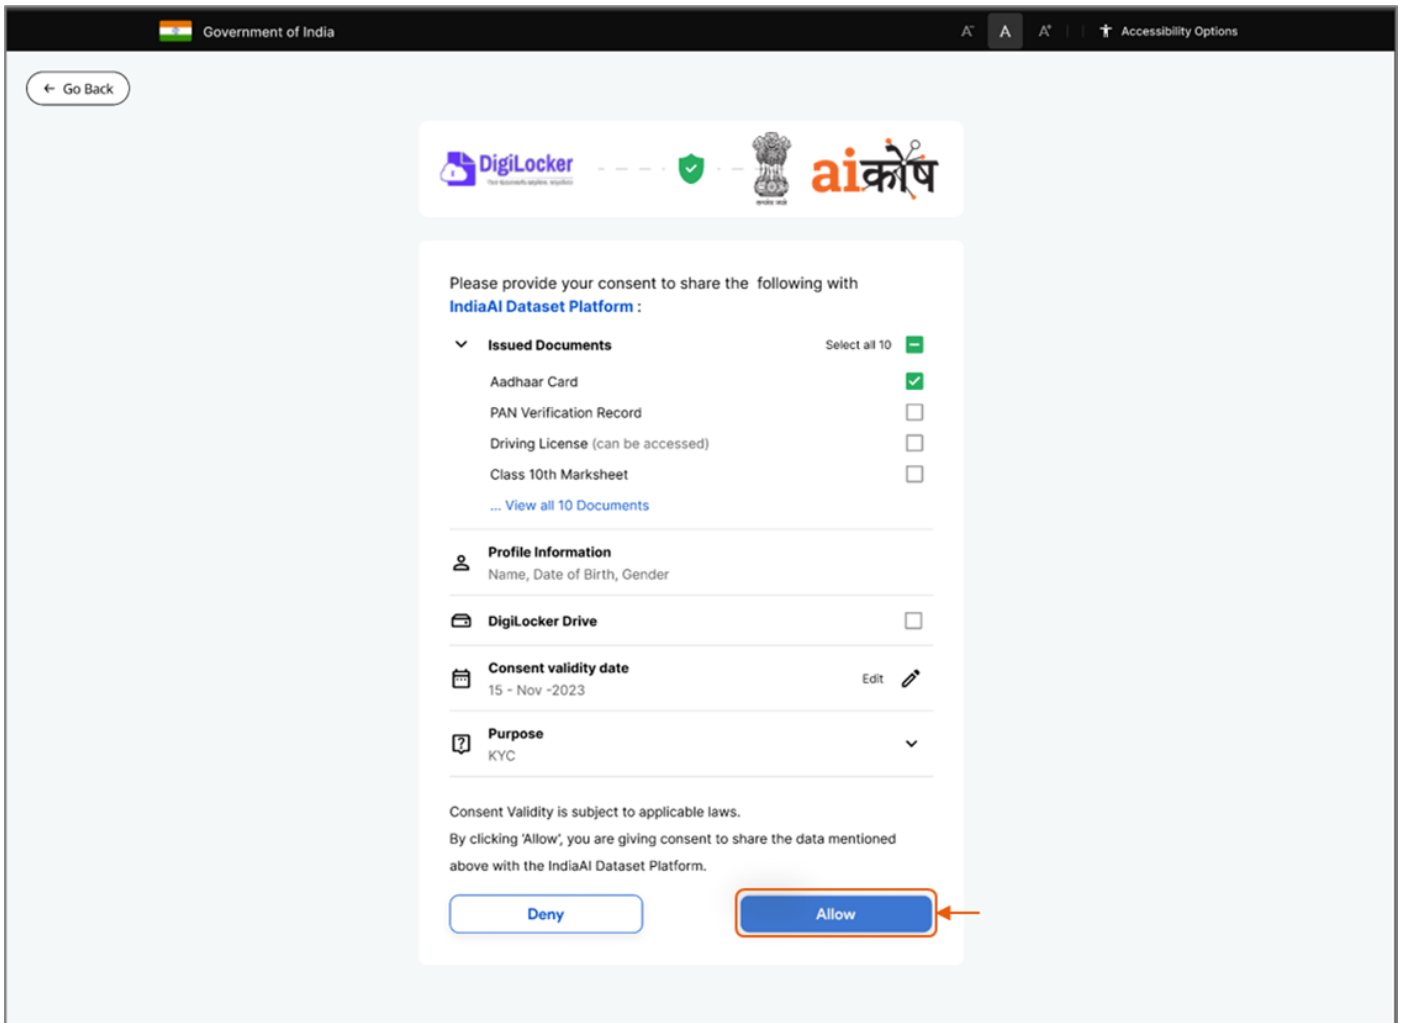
Government of India

A⁻ A A⁺ Accessibility Options

Go Back

DigiLocker

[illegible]

aiकोष

Please provide your consent to share the following with IndiaAI Dataset Platform :

Issued Documents

Select all 10

Aadhaar Card

PAN Verification Record

Driving License (can be accessed)

Class 10th Marksheet

... View all 10 Documents

Profile Information

Name, Date of Birth, Gender

DigiLocker Drive

Consent validity date

15 - Nov -2023

Edit

Purpose

KYC

Consent Validity is subject to applicable laws.

By clicking 'Allow', you are giving consent to share the data mentioned above with the IndiaAI Dataset Platform.

Deny

Allow